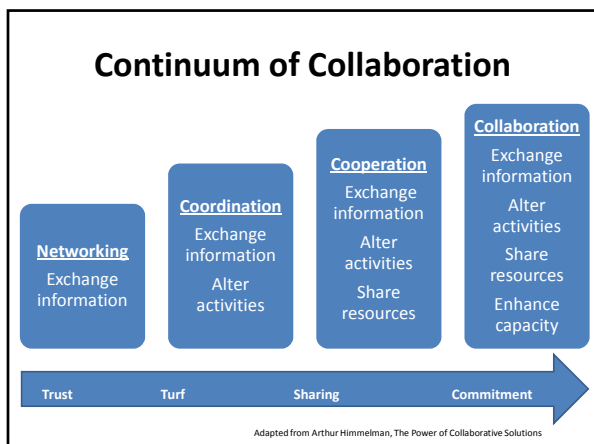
Continuum of Collaboration

Networking
Exchange information

Coordination
Exchange information
Alter activities

Cooperation
Exchange information
Alter activities
Share resources

Collaboration
Exchange information
Alter activities
Share resources
Enhance capacity

Trust Turf Sharing Commitment

Adapted from Arthur Himmelman, The Power of Collaborative Solutions